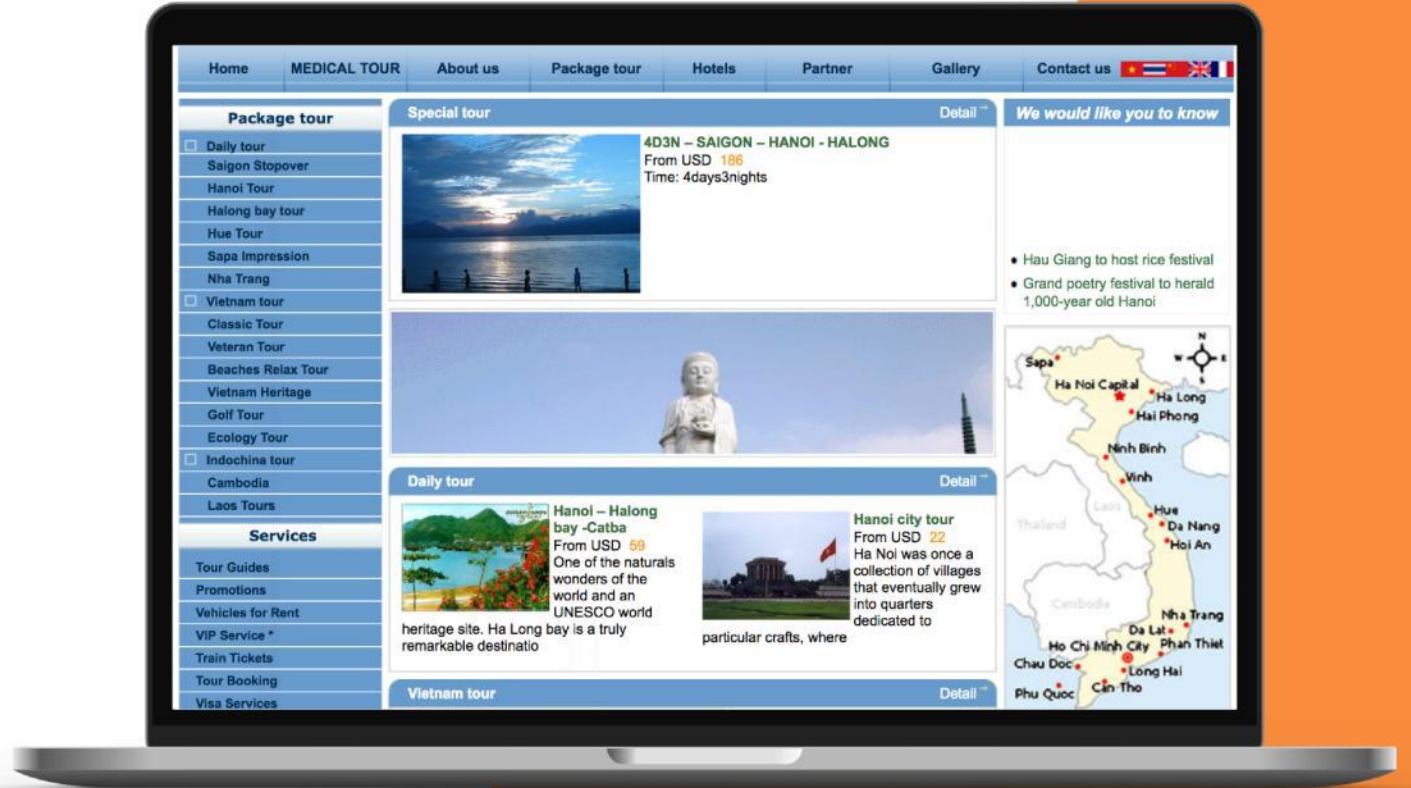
Home | MEDICAL TOUR | About us | Package tour | Hotels | Partner | Gallery | Contact us

Package tour
Daily tour
Saigon Stopover
Hanoi Tour
Halong bay tour
Hue Tour
Sapa Impression
Nha Trang
Vietnam tour
Classic Tour
Veteran Tour
Beaches Relax Tour
Vietnam Heritage
Golf Tour
Ecology Tour
Indochina tour
Cambodia
Laos Tours

Services
Tour Guides
Promotions
Vehicles for Rent
VIP Service *
Train Tickets
Tour Booking
Visa Services

Special tour
Detail

4D3N – SAIGON – HANOI - HALONG
From USD 186
Time: 4days3nights

Daily tour
Detail

Hanoi – Halong bay -Catba
From USD 59
One of the naturals wonders of the world and an UNESCO world heritage site. Ha Long bay is a truly remarkable destinatio

Hanoi city tour
From USD 22
Ha Noi was once a collection of villages that eventually grew into quarters dedicated to particular crafts, where

Vietnam tour
Detail

We would like you to know

• Hau Giang to host rice festival
• Grand poetry festival to herald 1,000-year old Hanoi

Sapa
Ha Noi Capital
Ha Long
Hai Phong
Ninh Binh
Vinh
Thailand
Laos
Hue
Da Nang
Hoi An
Cambodia
Nha Trang
Da Lat
Ho Chi Minh City
Phan Thiet
Chau Doc
Long Hai
Phu Quoc
Can Tho